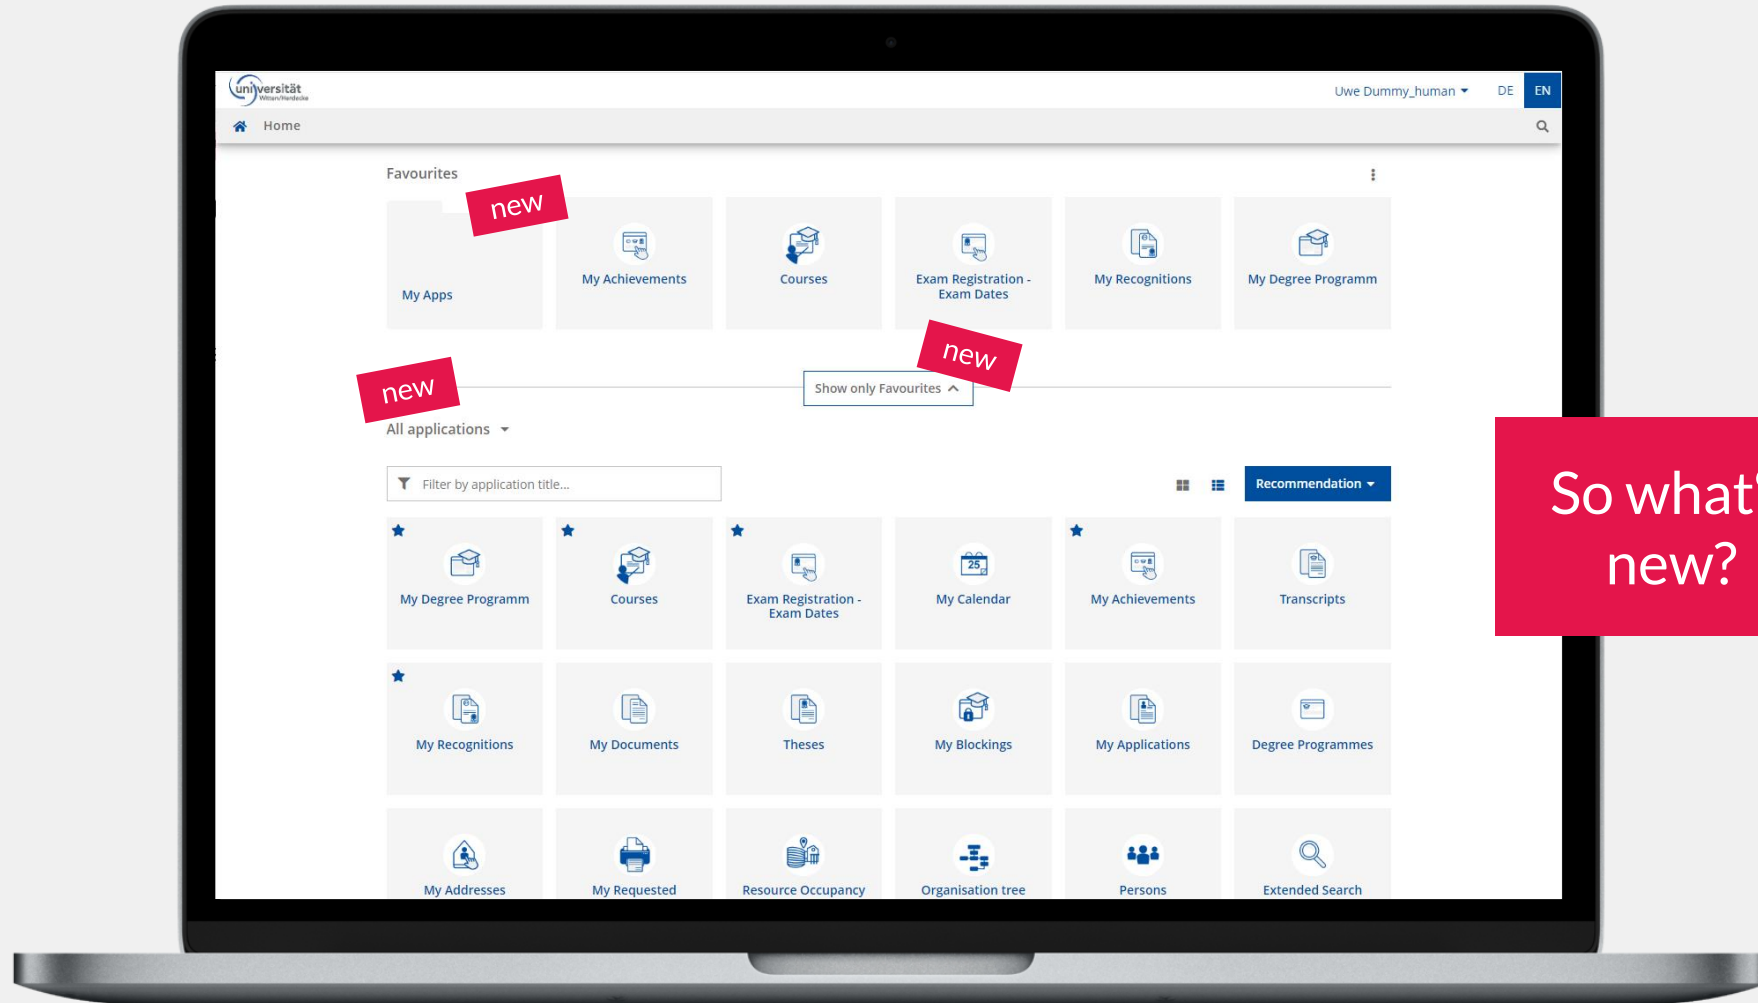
universität Witten/Herdecke

Uwe Dummy_human DE EN

Home

Favourites

new

My Apps

My Achievements

Courses

Exam Registration - Exam Dates

My Recognitions

My Degree Programm

new

new

Show only Favourites

All applications

Filter by application title...

Recommendation

My Degree Programm

Courses

Exam Registration - Exam Dates

My Calendar

My Achievements

Transcripts

My Recognitions

My Documents

Theses

My Blockings

My Applications

Degree Programmes

My Addresses

My Requested

Resource Occupancy

Organisation tree

Persons

Extended Search

So what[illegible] new?